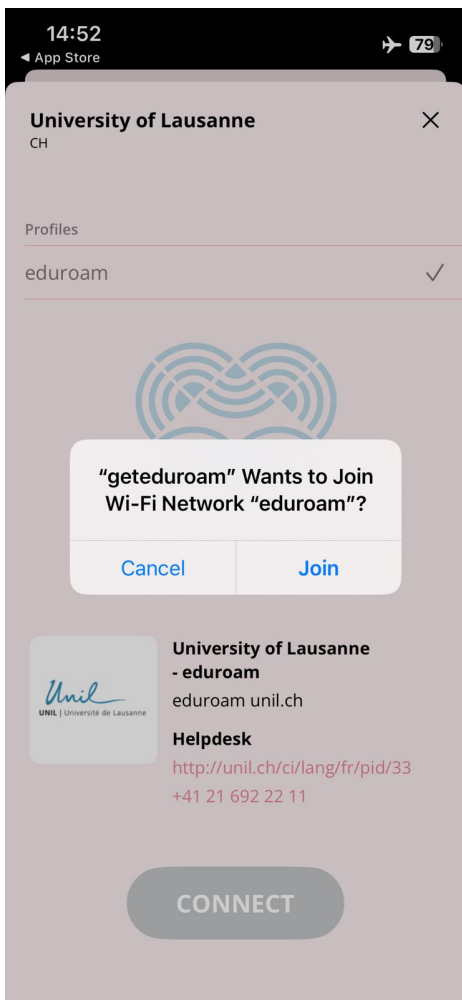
14:52
◀ App Store
79

University of Lausanne
CH

×

Profiles
eduroam ✓

"geteduroam" Wants to Join Wi-Fi Network "eduroam"?

Cancel Join

Unil
UNIL | Université de Lausanne

University of Lausanne - eduroam
eduroam unil.ch

Helpdesk
http://unil.ch/ci/lang/fr/pid/33
+41 21 692 22 11

CONNECT